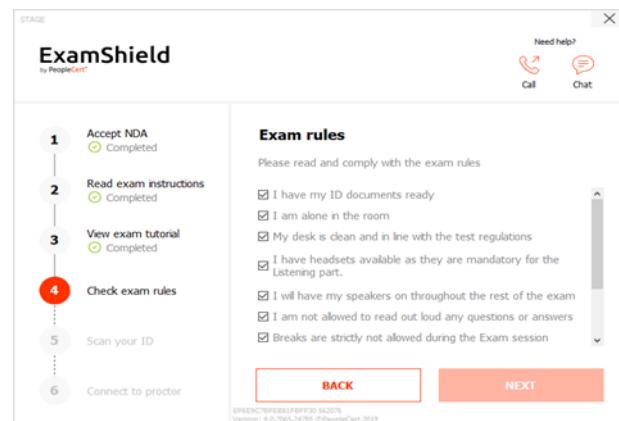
STAGE

ExamShield
by PeopleCert

Need help?

Call Chat

1 Accept NDA
Completed

2 Read exam instructions
Completed

3 View exam tutorial
Completed

4 Check exam rules

5 Scan your ID

6 Connect to proctor

Exam rules

Please read and comply with the exam rules

☑ I have my ID documents ready
☑ I am alone in the room
☑ My desk is clean and in line with the test regulations
☑ I have headsets available as they are mandatory for the Listening part.
☑ I will have my speakers on throughout the rest of the exam
☑ I am not allowed to read out loud any questions or answers
☑ Breaks are strictly not allowed during the Exam session

BACK

NEXT

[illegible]
Version: 4.0.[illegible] ©PeopleCert 2019